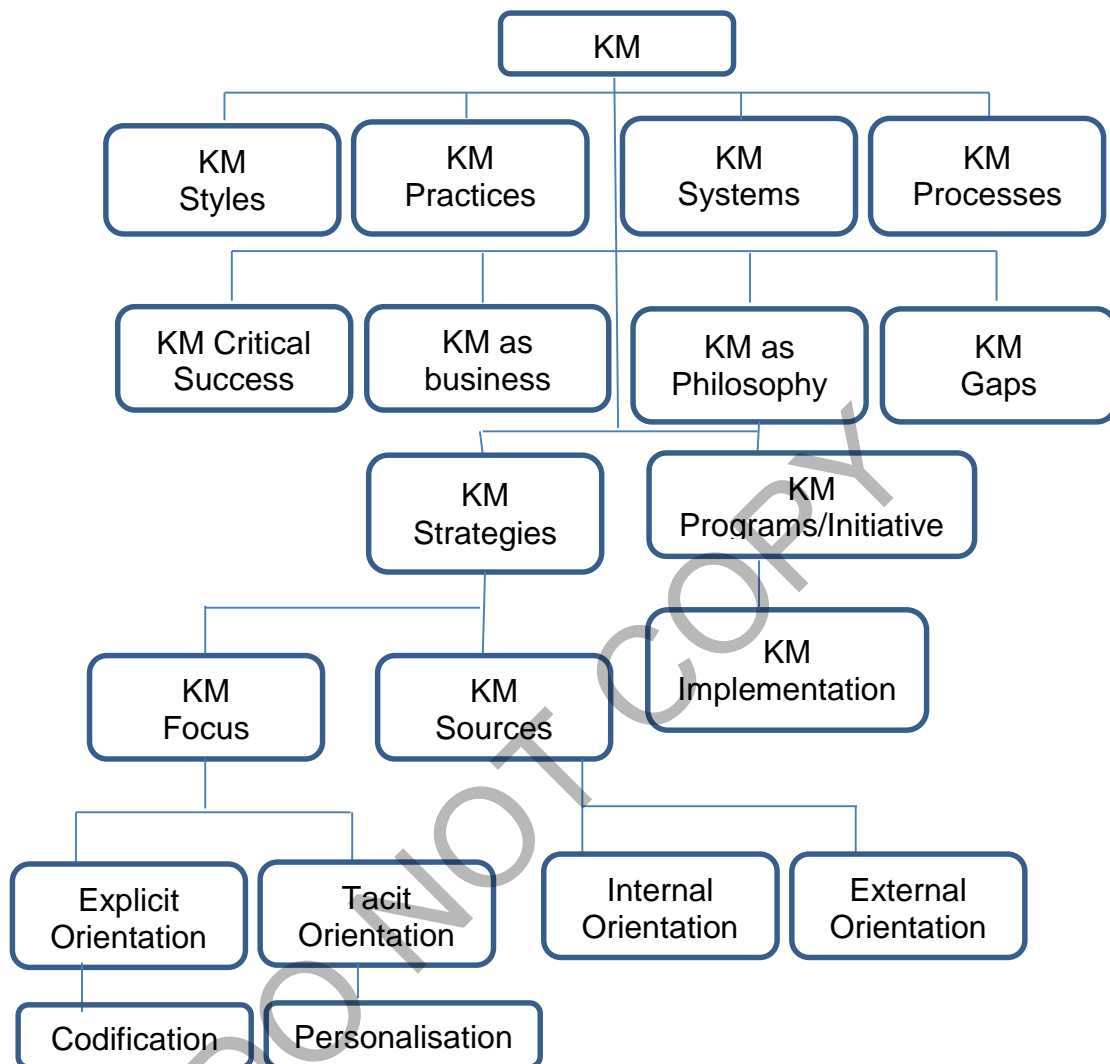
KM

KM Styles

KM Practices

KM Systems

KM Processes

KM Critical Success

KM as business

KM as Philosophy

KM Gaps

KM Strategies

KM Programs/Initiative

KM Implementation

KM Focus

KM Sources

Explicit Orientation

Tacit Orientation

Internal Orientation

External Orientation

Codification

Personalisation

DO NOT COPY